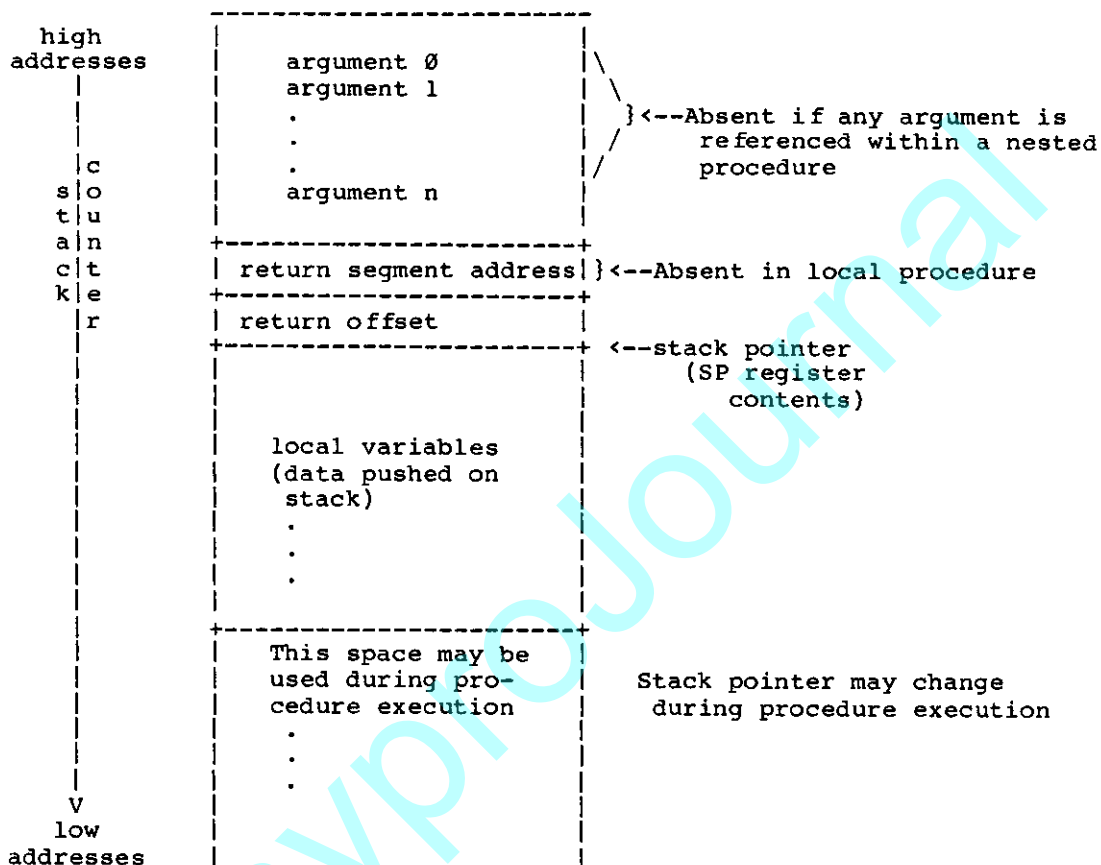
high addresses

s t a c k

c o u n t e r

V

low addresses

argument Ø
argument 1
.
.
.
argument n

}<--Absent if any argument is referenced within a nested procedure

return segment address }<--Absent in local procedure

return offset

<--stack pointer (SP register contents)

local variables (data pushed on stack)
.
.
.

This space may be used during procedure execution
.
.
.

Stack pointer may change during procedure execution

cyprojournal